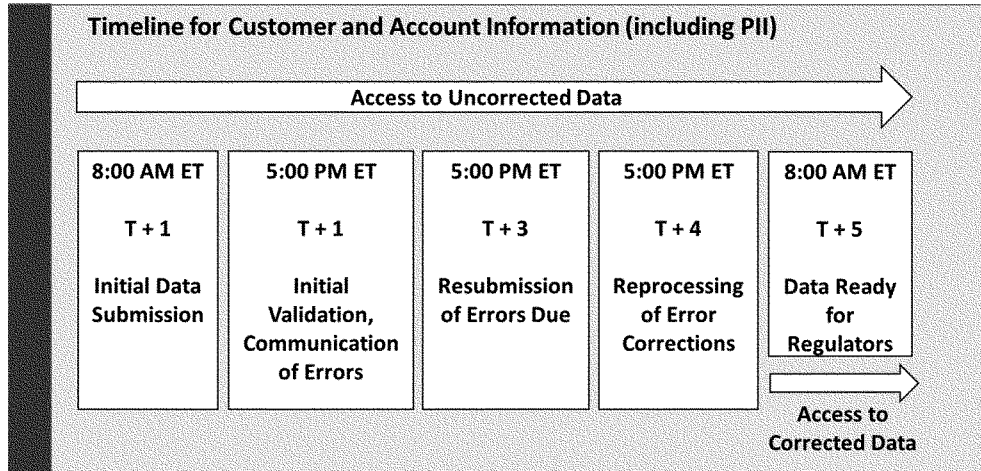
Timeline for Customer and Account Information (including PII)

Access to Uncorrected Data

8:00 AM ET

T + 1

Initial Data Submission

5:00 PM ET

T + 1

Initial Validation, Communication of Errors

5:00 PM ET

T + 3

Resubmission of Errors Due

5:00 PM ET

T + 4

Reprocessing of Error Corrections

8:00 AM ET

T + 5

Data Ready for Regulators

Access to Corrected Data